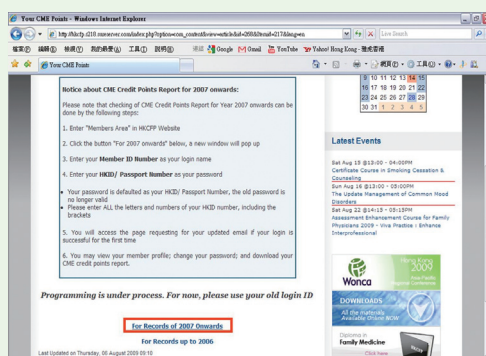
Your CME Points - Windows Internet Explorer

http://hkcfp.d210.ctmserver.com/index.php?option=com_content&view=article&id=298&Itemid=217&lang=en

Live Search

檔案(F) 編輯(E) 檢視(V) 我的最愛(A) 工具(T) 說明(H) 搜尋 Google Gmail YouTube Yahoo! Hong Kong - 雅虎香港

Your CME Points

網頁(P) 工具(O)

Notice about CME Credit Points Report for 2007 onwards:

Please note that checking of CME Credit Points Report for Year 2007 onwards can be done by the following steps:

1. Enter "Members Area" in HKCFP Website

2. Click the button "For 2007 onwards" below, a new window will pop up

3. Enter your **Member ID Number** as your login name

4. Enter your **HKID/ Passport Number** as your password

Your password is defaulted as your HKID/ Passport Number, the old password is no longer valid

Please enter ALL the letters and numbers of your HKID number, including the brackets

5. You will access the page requesting for your updated email if your login is successful for the first time

6. You may view your member profile; change your password; and download your CME credit points report.

Programming is under process. For now, please use your old login ID

For Records of 2007 Onwards

For Records up to 2006

Last Updated on Thursday, 06 August 2009 09:10

| 9 | 10 | 11 | 12 | 13 | 14 | 15 |
|---|---|---|---|---|---|---|
| 16 | 17 | 18 | 19 | 20 | 21 | 22 |
| 23 | 24 | 25 | 26 | 27 | 28 | 29 |
| 30 | 31 | 1 | 2 | 3 | 4 | 5 |

Latest Events

Sat Aug 15 @13:00 - 04:00PM
Certificate Course in Smoking Cessation & Counseling

Sun Aug 16 @13:00 - 05:00PM
The Update Management of Common Head Disorders

Sat Aug 22 @14:15 - 05:15PM
Assessment Enhancement Course for Family Physicians 2009 - Viva Practice : Enhance Interprofessional

Wonca Hong Kong 2009

DOWNLOADS
All the materials available at Wonca 2009

Diploma in Family Medicine
Click here